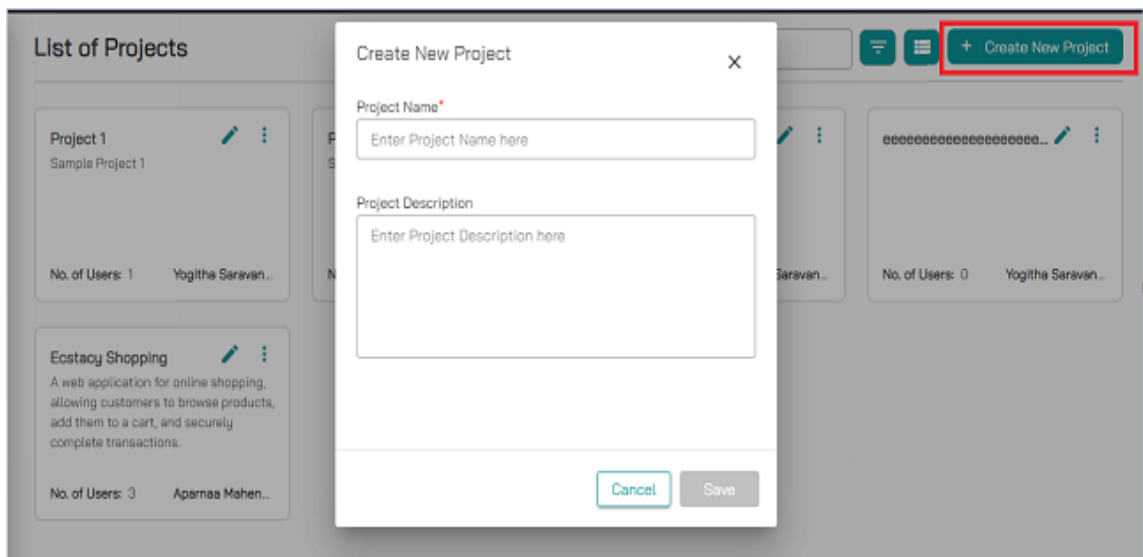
List of Projects

+ Create New Project

Project 1
Sample Project 1

No. of Users: 1 Yogitha Saravan...

P
S

N

Saravan...

eeeeeeeeeeeeeeeeeeee...

No. of Users: 0 Yogitha Saravan...

Ecstacy Shopping
A web application for online shopping, allowing customers to browse products, add them to a cart, and securely complete transactions.

No. of Users: 3 Aparnaa Mahen...

Create New Project

×

Project Name*

Enter Project Name here

Project Description

Enter Project Description here

Cancel

Save